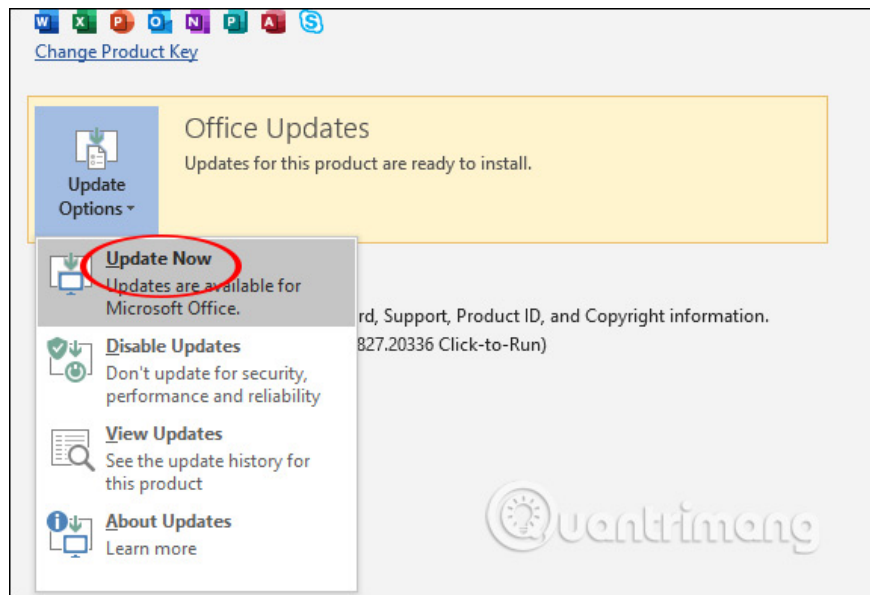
Change Product Key

Update Options

Office Updates

Updates for this product are ready to install.

Update Now

Updates are available for Microsoft Office.

rd, Support, Product ID, and Copyright information.

827.20336 Click-to-Run)

Disable Updates

Don't update for security, performance and reliability

View Updates

See the update history for this product

About Updates

Learn more

Quantrimang